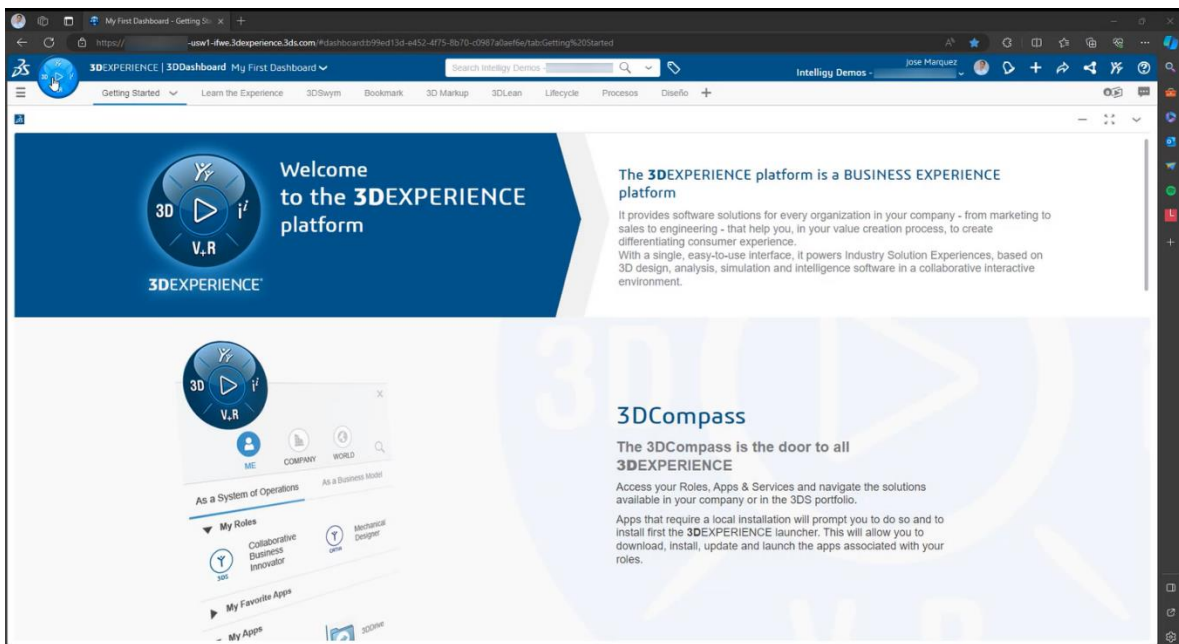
My First Dashboard - Getting St

https:// -usw1-ifwe.3dexperience.3ds.com/#dashboard:b99ed13d-e452-4f75-8b70-c0987a0aef6e/tab:Getting%20Started

3DEXPERIENCE | 3DDashboard My First Dashboard

Search Intelligy Demos -

Jose Marquez
Intelligy Demos -

Getting Started Learn the Experience 3DSwym Bookmark 3D Markup 3DLean Lifecycle Procesos Diseño +

3D V,R

3DEXPERIENCE

Welcome to the 3DEXPERIENCE platform

The 3DEXPERIENCE platform is a BUSINESS EXPERIENCE platform

It provides software solutions for every organization in your company - from marketing to sales to engineering - that help you, in your value creation process, to create differentiating consumer experience.
With a single, easy-to-use interface, it powers Industry Solution Experiences, based on 3D design, analysis, simulation and intelligence software in a collaborative interactive environment.

3D V,R

ME COMPANY WORLD

As a System of Operations As a Business Model

My Roles

Collaborative Business Innovator

Mechanical Designer

My Favorite Apps

My Apps

3DCompass

The 3DCompass is the door to all 3DEXPERIENCE

Access your Roles, Apps & Services and navigate the solutions available in your company or in the 3DS portfolio.

Apps that require a local installation will prompt you to do so and to install first the 3DEXPERIENCE launcher. This will allow you to download, install, update and launch the apps associated with your roles.